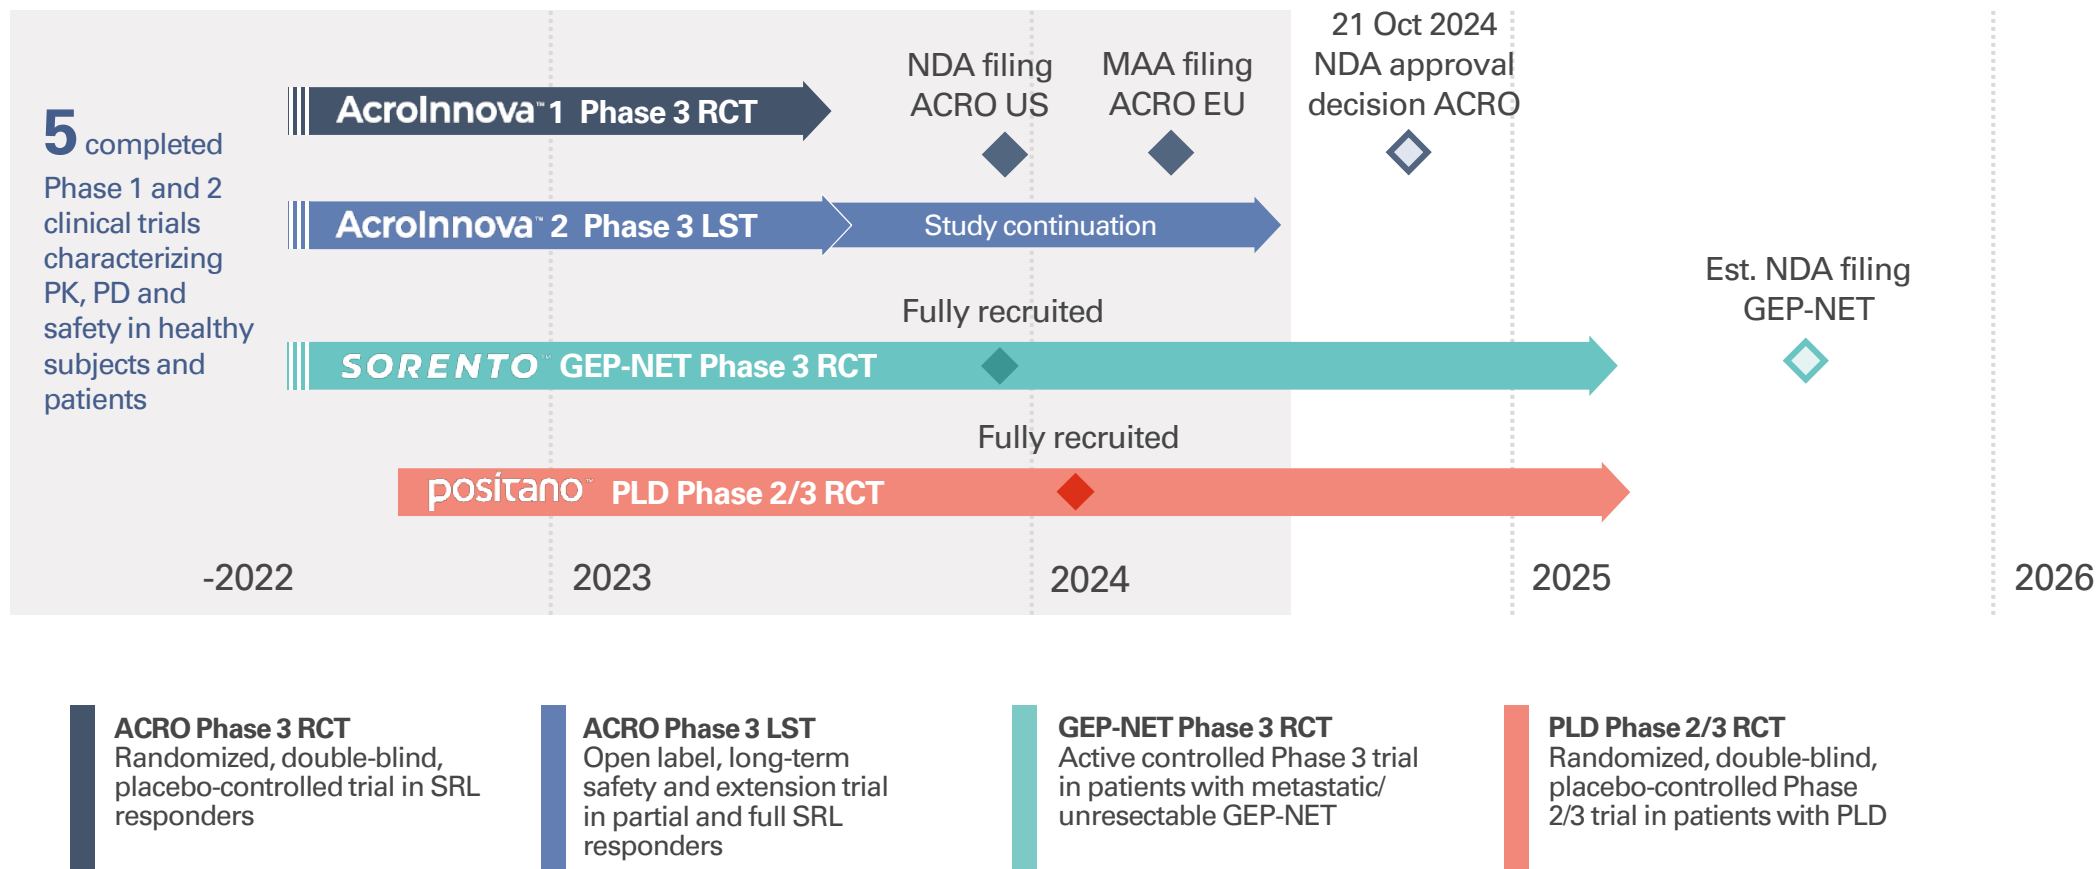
5 completed Phase 1 and 2 clinical trials characterizing PK, PD and safety in healthy subjects and patients

AcroInnova™ 1 Phase 3 RCT

NDA filing ACRO US

MAA filing ACRO EU

21 Oct 2024 NDA approval decision ACRO

AcroInnova™ 2 Phase 3 LST

Study continuation

Fully recruited

SORENTO™ GEP-NET Phase 3 RCT

Est. NDA filing GEP-NET

Fully recruited

positano™ PLD Phase 2/3 RCT

-2022

2023

2024

2025

2026

ACRO Phase 3 RCT
Randomized, double-blind, placebo-controlled trial in SRL responders

ACRO Phase 3 LST
Open label, long-term safety and extension trial in partial and full SRL responders

GEP-NET Phase 3 RCT
Active controlled Phase 3 trial in patients with metastatic/ unresectable GEP-NET

PLD Phase 2/3 RCT
Randomized, double-blind, placebo-controlled Phase 2/3 trial in patients with PLD